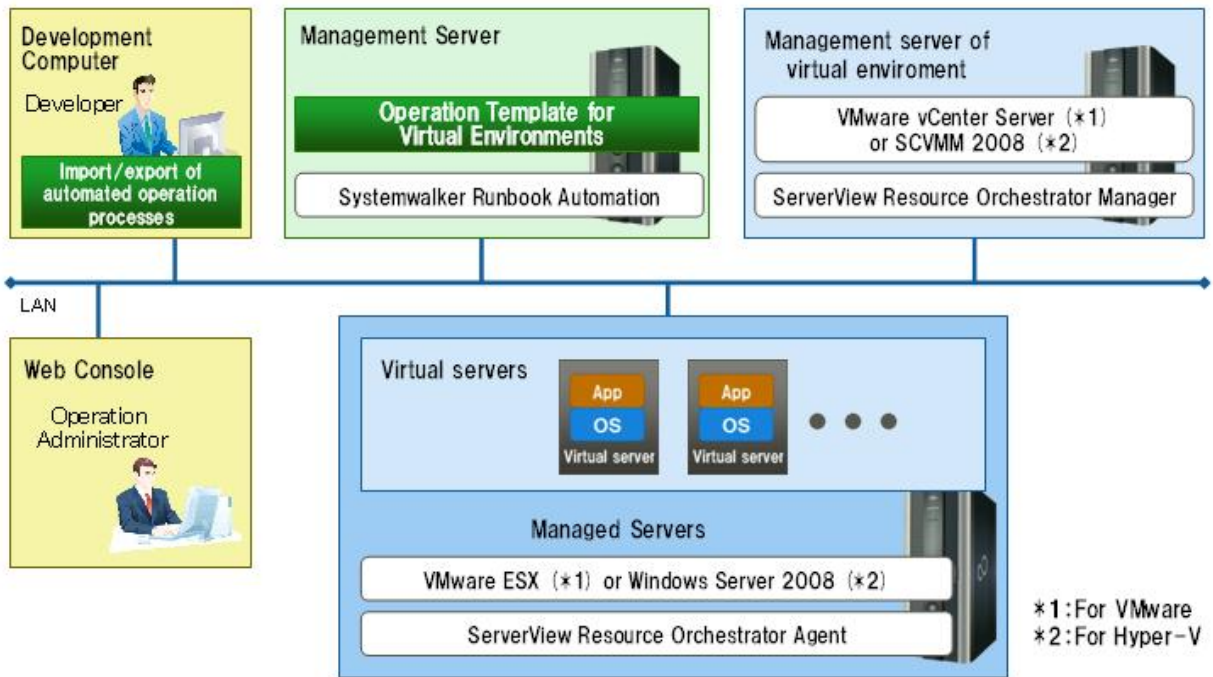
Development Computer

Developer

Import/export of automated operation processes

Management Server

Operation Template for Virtual Environments

Systemwalker Runbook Automation

Management server of virtual enviroment

VMware vCenter Server (*1) or SCVMM 2008 (*2)

ServerView Resource Orchestrator Manager

LAN

Web Console

Operation Administrator

Virtual servers

App
OS
Virtual server

App
OS
Virtual server

Managed Servers

VMware ESX (*1) or Windows Server 2008 (*2)

ServerView Resource Orchestrator Agent

*1: For VMware
*2: For Hyper-V